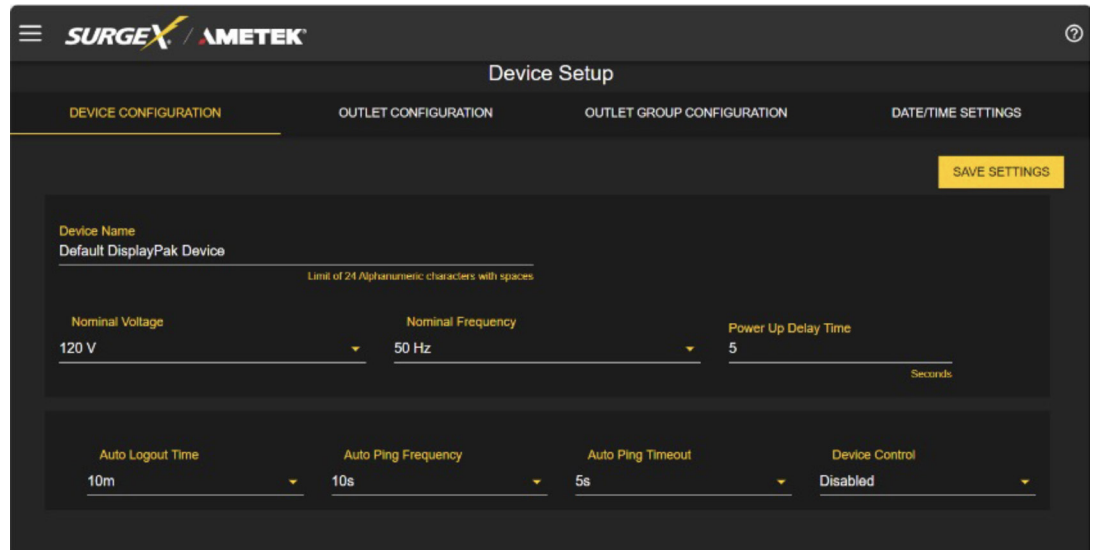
SURGEX / AMETEK

Device Setup

DEVICE CONFIGURATION
OUTLET CONFIGURATION
OUTLET GROUP CONFIGURATION
DATE/TIME SETTINGS

SAVE SETTINGS

Device Name
Default DisplayPak Device
Limit of 24 Alphanumeric characters with spaces

Nominal Voltage
120 V

Nominal Frequency
50 Hz

Power Up Delay Time
5
Seconds

Auto Logout Time
10m

Auto Ping Frequency
10s

Auto Ping Timeout
5s

Device Control
Disabled